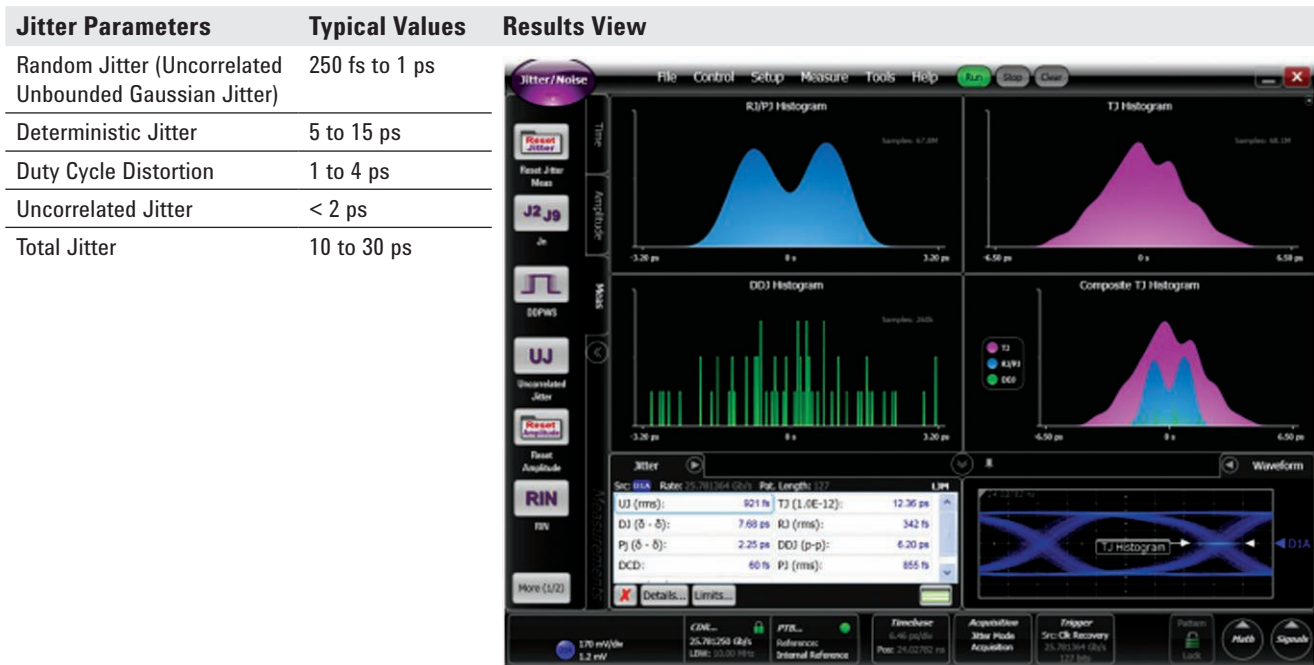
| Jitter Parameters | Typical Values |
|---|---|
| Random Jitter (Uncorrelated Unbounded Gaussian Jitter) | 250 fs to 1 ps |
| Deterministic Jitter | 5 to 15 ps |
| Duty Cycle Distortion | 1 to 4 ps |
| Uncorrelated Jitter | < 2 ps |
| Total Jitter | 10 to 30 ps |

Results View

Jitter/Noise File Control Setup Measure Tools Help Run Stop Clear

Reset Jitter
Reset Jitter Meas
J2 J9
Jn
DDPWS
UJ
Uncorrelated Jitter
Reset Amplitude
Reset Amplitude
RIN
RIN
More (1/2)

Time Amplitude Meas

RJ/PJ Histogram
Samples: 67.8M
-3.20 ps 0 s 3.20 ps

TJ Histogram
Samples: 68.1M
-6.50 ps 0 s 6.50 ps

DDJ Histogram
Samples: 260k
-3.20 ps 0 s 3.20 ps

Composite TJ Histogram
TJ
RJ/PJ
DDJ
-6.50 ps 0 s 6.50 ps

Jitter
Src: D1A Rate: 25.781364 Gb/s Pat. Length: 127 LIM

| | | | |
|---|---|---|---|
| UJ (rms): | 921 fs | TJ (1.0E-12): | 12.36 ps |
| DJ (δ - δ): | 7.68 ps | RJ (rms): | 342 fs |
| PJ (δ - δ): | 2.25 ps | DDJ (p-p): | 6.20 ps |
| DCD: | 60 fs | PJ (rms): | 855 fs |

Details... Limits...

Measurements

Waveform
TJ Histogram
D1A

170 mV/div
1.2 mV
CDR... 25.781250 Gb/s LBW: 10.00 MHz
PTB... Reference: Internal Reference
Timebase 6.46 ps/div Pos: 24.02782 ns
Acquisition Jitter Mode Acquisition
Trigger Src: Clk Recovery 25.781364 Gb/s 127 bits
Pattern Lock
Math
Signals